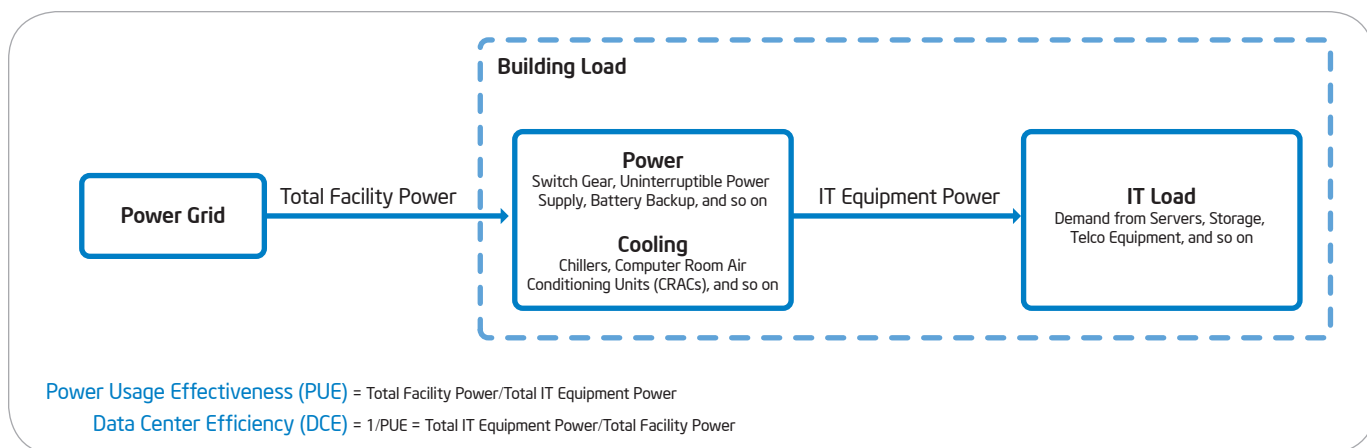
Building Load

Power Grid

Total Facility Power

Power
Switch Gear, Uninterruptible Power Supply, Battery Backup, and so on

Cooling
Chillers, Computer Room Air Conditioning Units (CRACs), and so on

IT Equipment Power

IT Load
Demand from Servers, Storage, Telco Equipment, and so on

Power Usage Effectiveness (PUE) = Total Facility Power/Total IT Equipment Power
Data Center Efficiency (DCE) = 1/PUE = Total IT Equipment Power/Total Facility Power